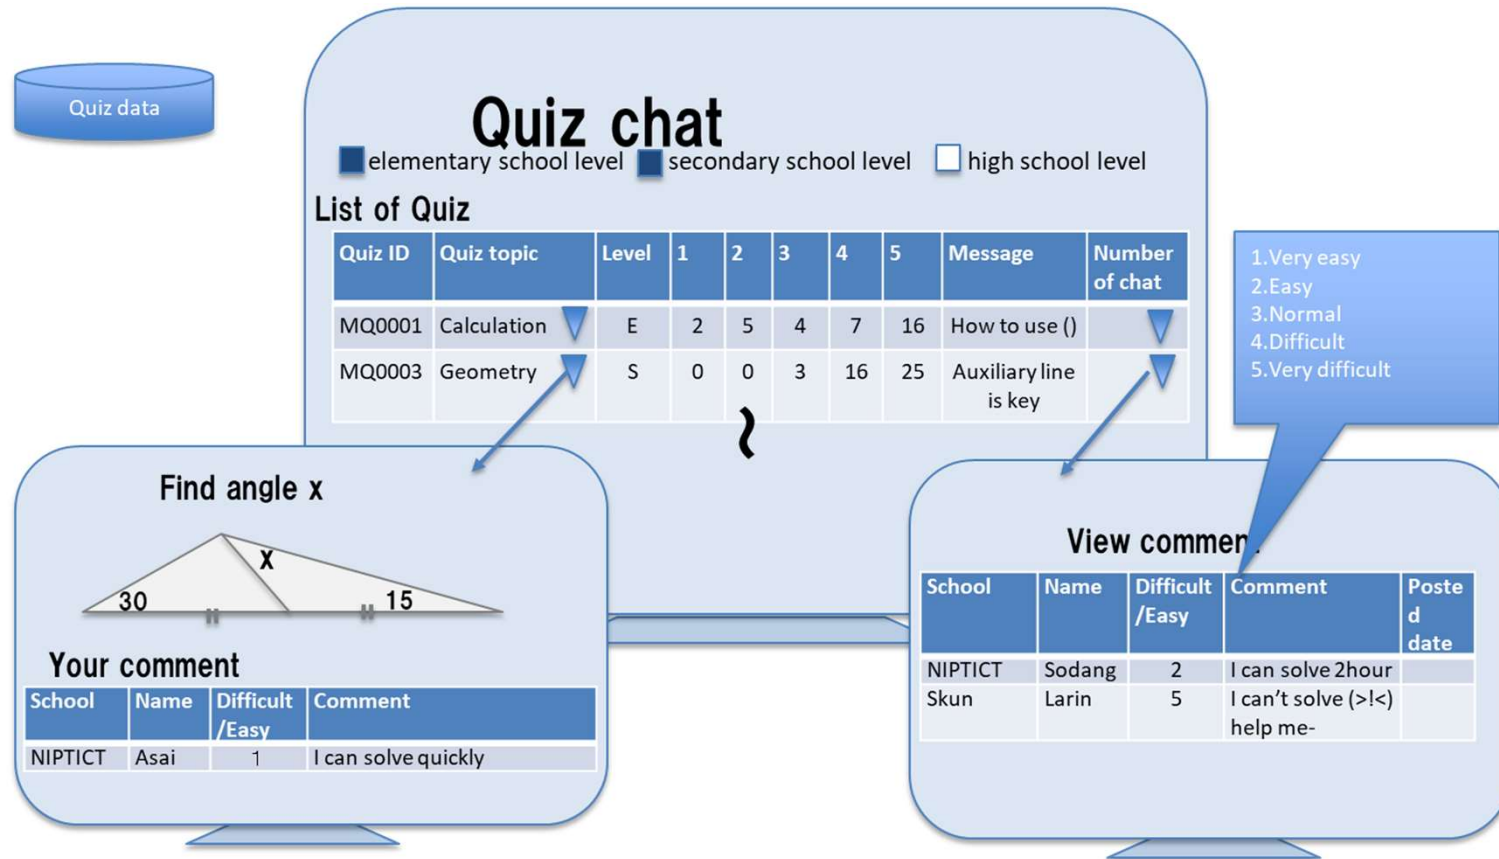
Quiz data

Quiz chat

elementary school level  secondary school level  high school level

List of Quiz

| Quiz ID | Quiz topic | Level | 1 | 2 | 3 | 4 | 5 | Message | Number of chat |
|---|---|---|---|---|---|---|---|---|---|
| MQ0001 | Calculation | E | 2 | 5 | 4 | 7 | 16 | How to use () | |
| MQ0003 | Geometry | S | 0 | 0 | 3 | 16 | 25 | Auxiliary line is key | |

~

1.Very easy
2.Easy
3.Normal
4.Difficult
5.Very difficult

Find angle x

x
30
15

Your comment

| School | Name | Difficult /Easy | Comment |
|---|---|---|---|
| NIPTICT | Asai | 1 | I can solve quickly |

View commen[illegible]

| School | Name | Difficult /Easy | Comment | Posted date |
|---|---|---|---|---|
| NIPTICT | Sodang | 2 | I can solve 2hour | |
| Skun | Larin | 5 | I can't solve (>!<) help me- | |